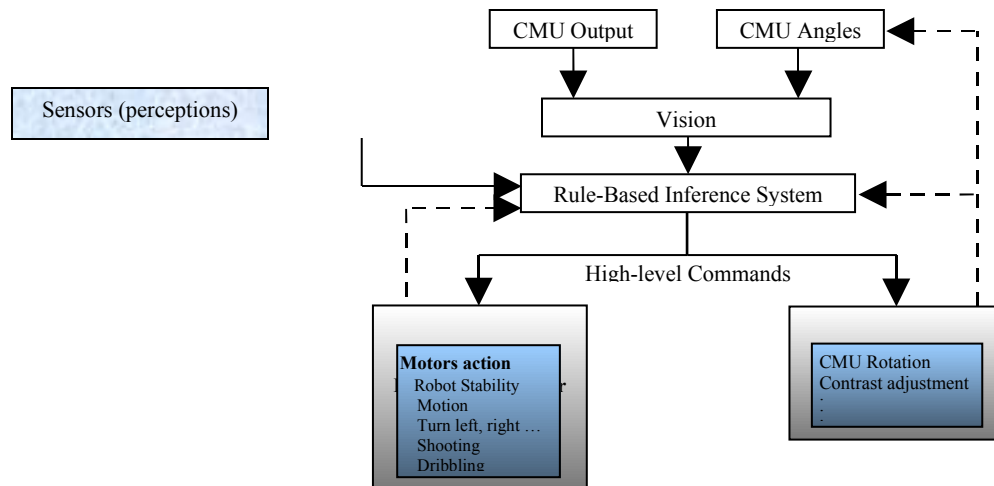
CMU Output

CMU Angles

Sensors (perceptions)

Vision

Rule-Based Inference System

High-level Commands

Motors action
Robot Stability
Motion
Turn left, right …
Shooting
Dribbling

CMU Rotation
Contrast adjustment
:
: